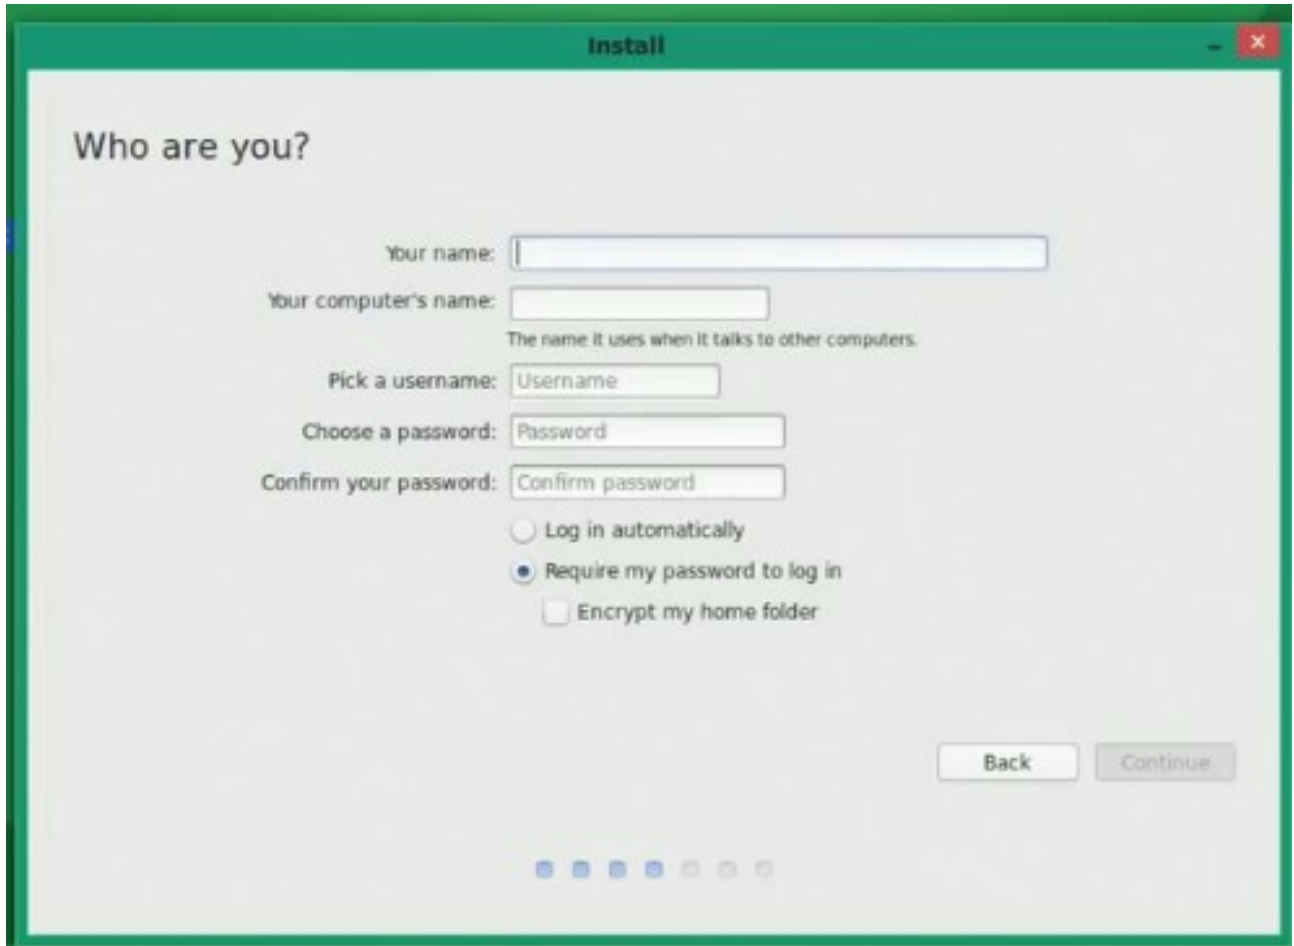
Install

Who are you?

Your name:

Your computer's name:

The name it uses when it talks to other computers.

Pick a username: Username

Choose a password: Password

Confirm your password: Confirm password

Log in automatically

Require my password to log in

Encrypt my home folder

Back

Continue